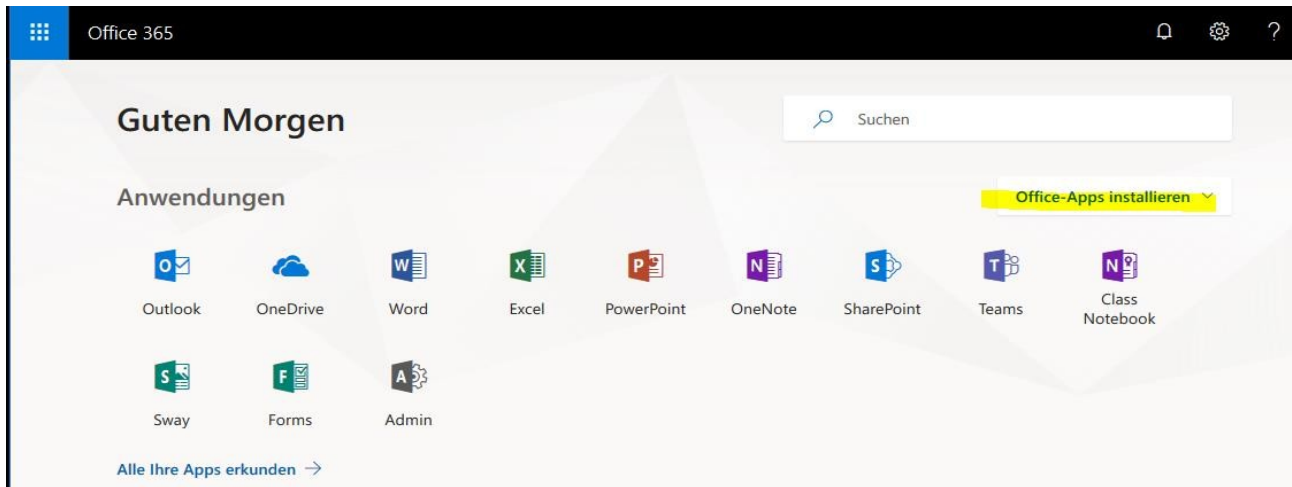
Office 365

?

Guten Morgen

Suchen

Anwendungen

Office-Apps installieren

Outlook

OneDrive

Word

Excel

PowerPoint

OneNote

SharePoint

Teams

Class Notebook

Sway

Forms

Admin

Alle Ihre Apps erkunden →